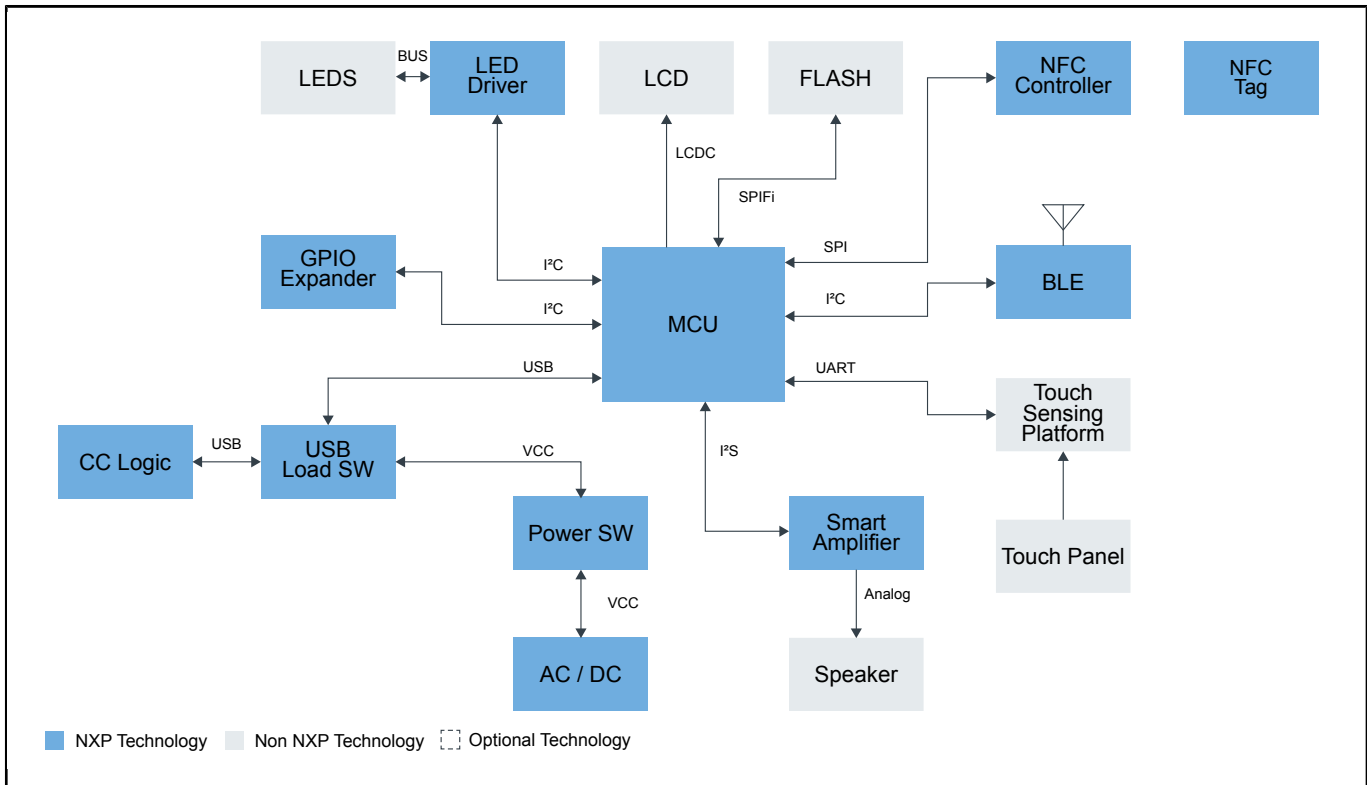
LEDS
BUS
LED Driver
LCD
FLASH
NFC Controller
NFC Tag
LCDC
SPIFi
GPIO Expander
I²C
I²C
SPI
MCU
I²C
BLE
USB
UART
Touch Sensing Platform
CC Logic
USB
USB Load SW
VCC
I²S
Power SW
Smart Amplifier
Touch Panel
VCC
Analog
AC / DC
Speaker
NXP Technology
Non NXP Technology
Optional Technology